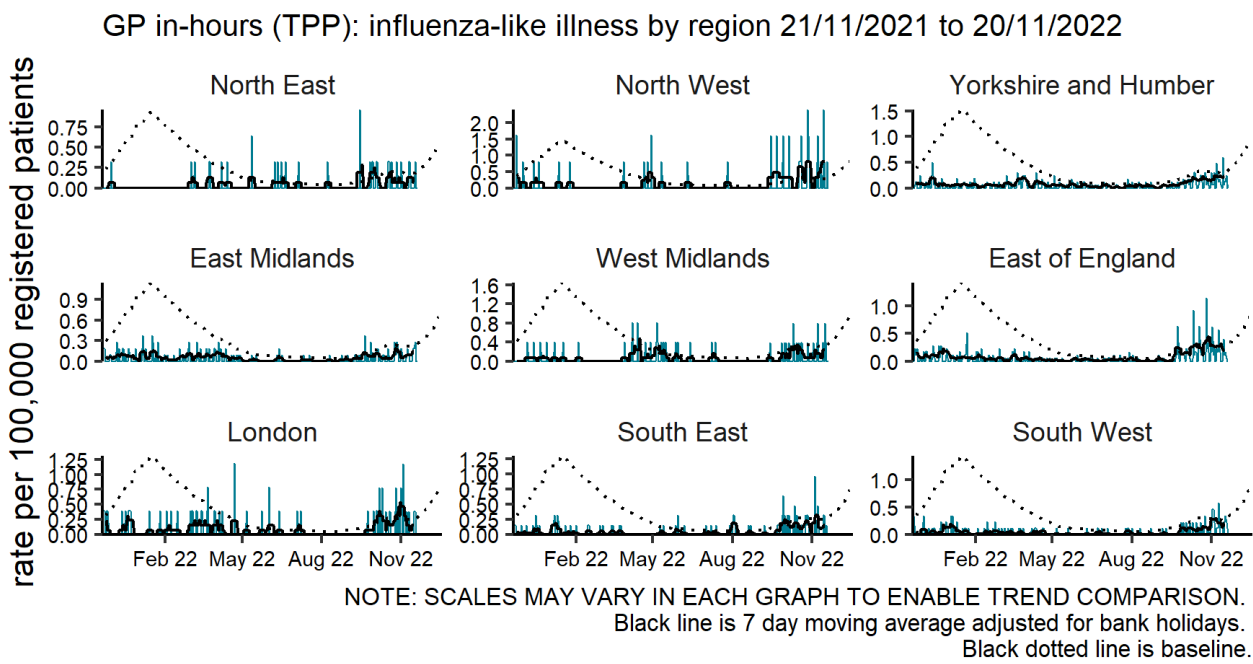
GP in-hours (TPP): influenza-like illness by region 21/11/2021 to 20/11/2022

rate per 100,000 registered patients

North East
0.75
0.50
0.25
0.00

North West
2.0
1.5
1.0
0.5
0.0

Yorkshire and Humber
1.5
1.0
0.5
0.0

East Midlands
0.9
0.6
0.3
0.0

West Midlands
1.6
1.2
0.8
0.4
0.0

East of England
1.0
0.5
0.0

London
1.25
1.00
0.75
0.50
0.25
0.00
Feb 22
May 22
Aug 22
Nov 22

South East
1.25
1.00
0.75
0.50
0.25
0.00
Feb 22
May 22
Aug 22
Nov 22

South West
1.0
0.5
0.0
Feb 22
May 22
Aug 22
Nov 22

NOTE: SCALES MAY VARY IN EACH GRAPH TO ENABLE TREND COMPARISON.
Black line is 7 day moving average adjusted for bank holidays.
Black dotted line is baseline.